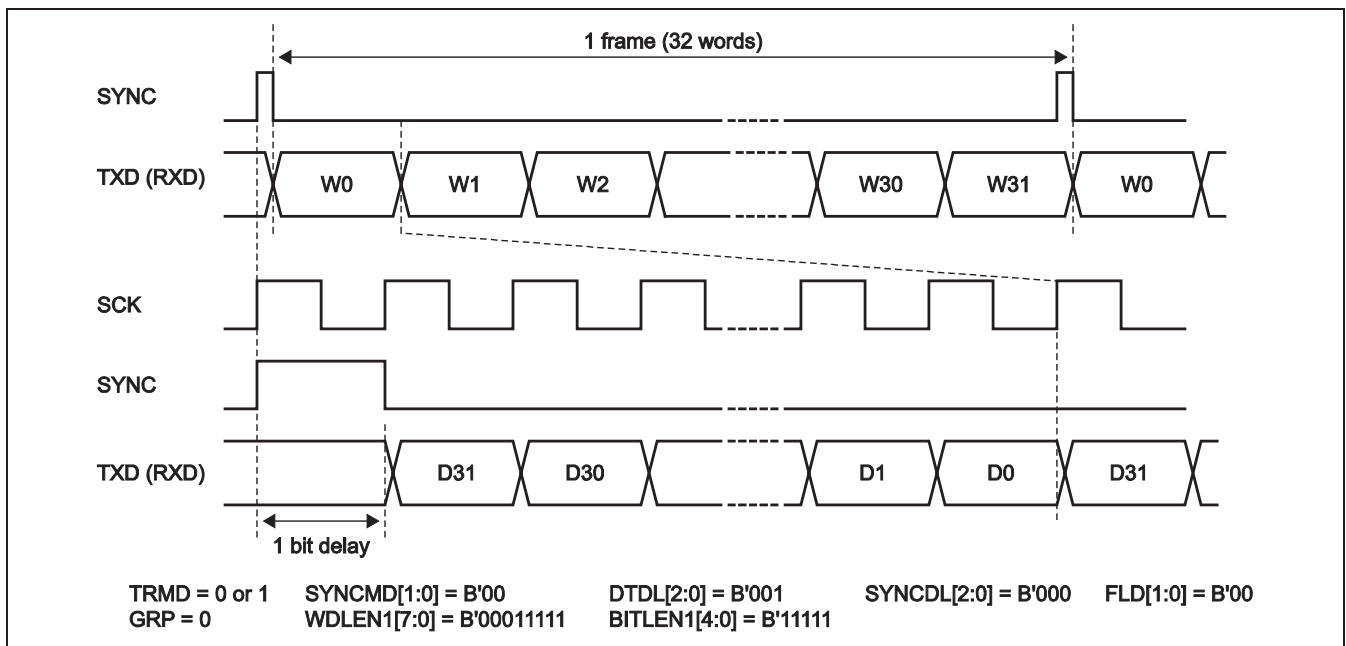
1 frame (32 words)

SYNC

TXD (RXD)

W0

W1

W2

W30

W31

W0

SCK

SYNC

TXD (RXD)

D31

D30

D1

D0

D31

1 bit delay

TRMD = 0 or 1
GRP = 0

SYNCMD[1:0] = B'00
WDLEN1[7:0] = B'00011111

DTDL[2:0] = B'001
BITLEN1[4:0] = B'11111

SYNCDL[2:0] = B'000

FLD[1:0] = B'00